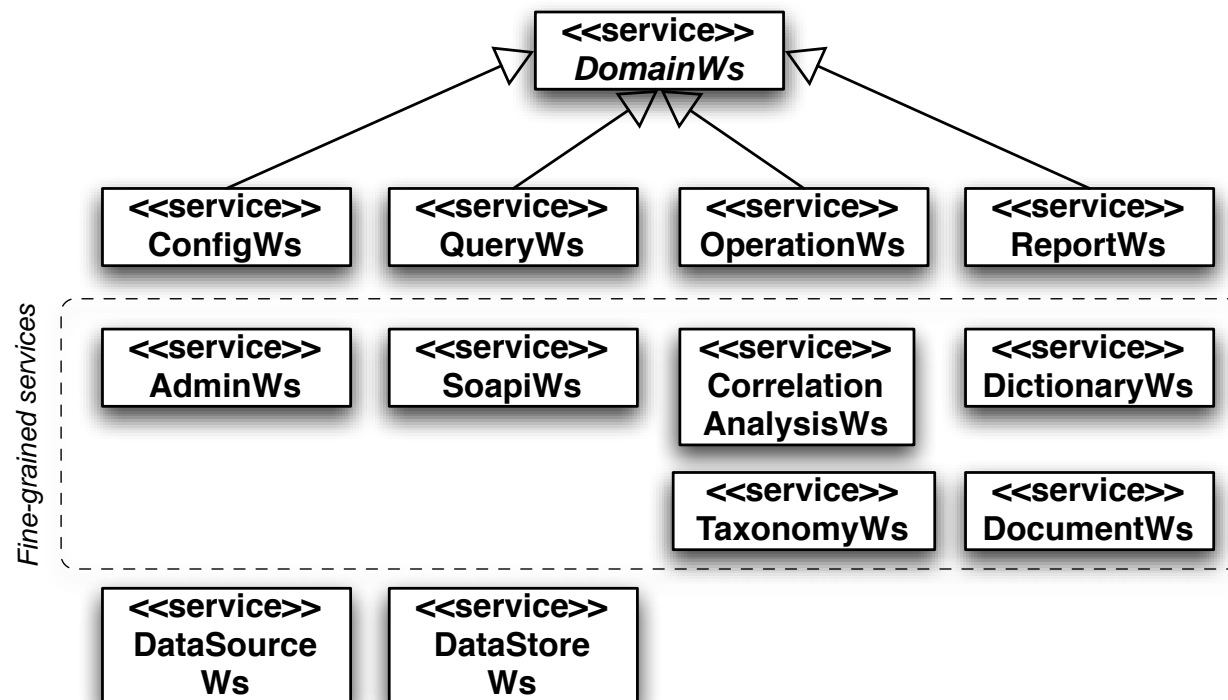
<<service>>
*DomainWs*

<<service>>
ConfigWs

<<service>>
QueryWs

<<service>>
OperationWs

<<service>>
ReportWs

Fine-grained services

<<service>>
AdminWs

<<service>>
SoapiWs

<<service>>
Correlation AnalysisWs

<<service>>
DictionaryWs

<<service>>
TaxonomyWs

<<service>>
DocumentWs

<<service>>
DataSource Ws

<<service>>
DataStore Ws